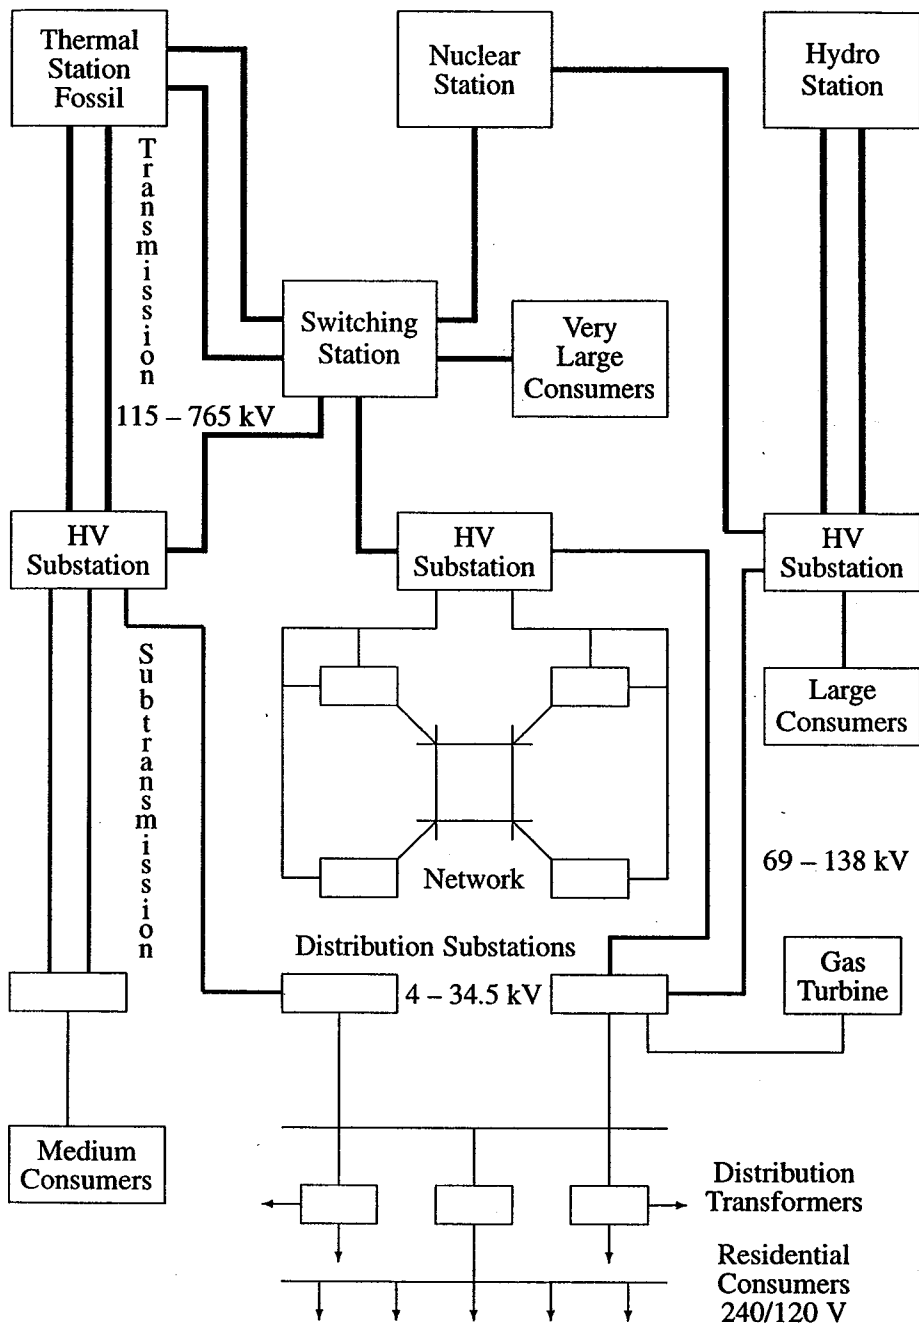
Thermal Station Fossil

Nuclear Station

Hydro Station

Transmission

Switching Station

Very Large Consumers

115 – 765 kV

HV Substation

HV Substation

HV Substation

Subtransmission

Large Consumers

Network

69 – 138 kV

Distribution Substations

4 – 34.5 kV

Gas Turbine

Medium Consumers

Distribution Transformers

Residential Consumers 240/120 V